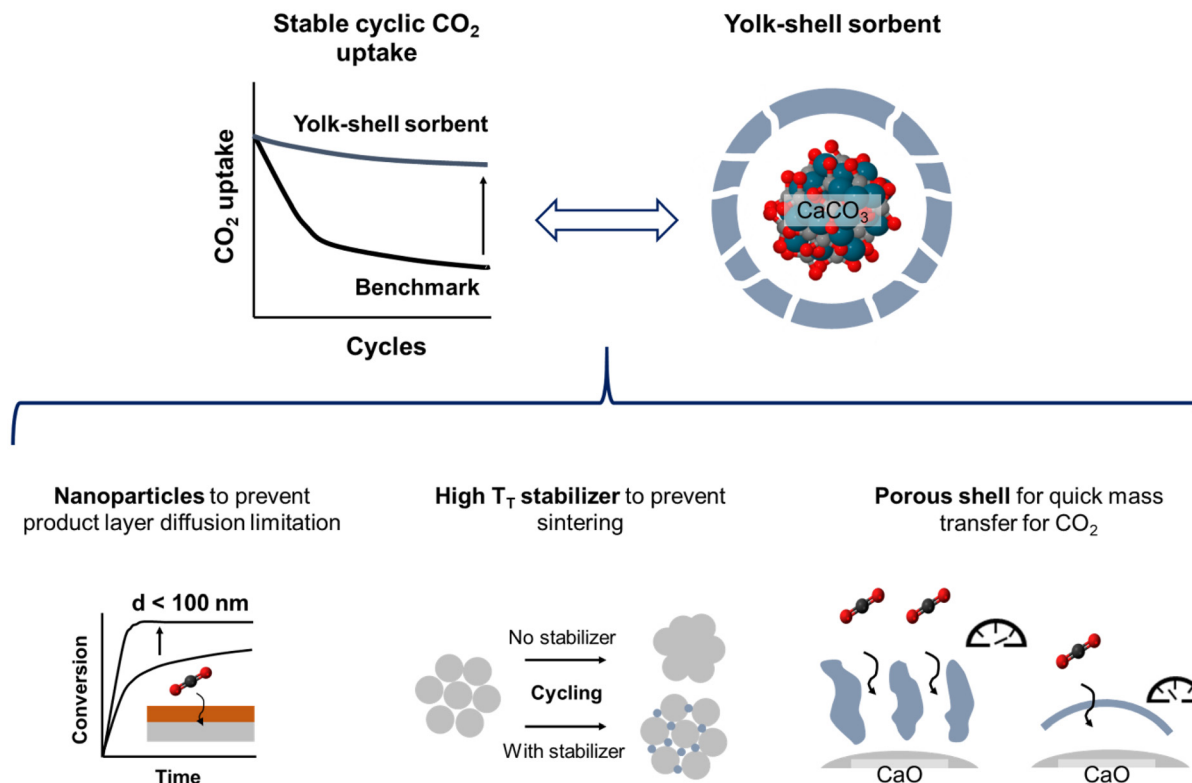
Stable cyclic $CO_2$ uptake

Yolk-shell sorbent

$CO_2$ uptake

Yolk-shell sorbent

Benchmark

Cycles

$CaCO_3$

**Nanoparticles** to prevent product layer diffusion limitation

d < 100 nm

Conversion

Time

**High $T_T$ stabilizer** to prevent sintering

No stabilizer

Cycling

With stabilizer

**Porous shell** for quick mass transfer for $CO_2$

CaO

CaO